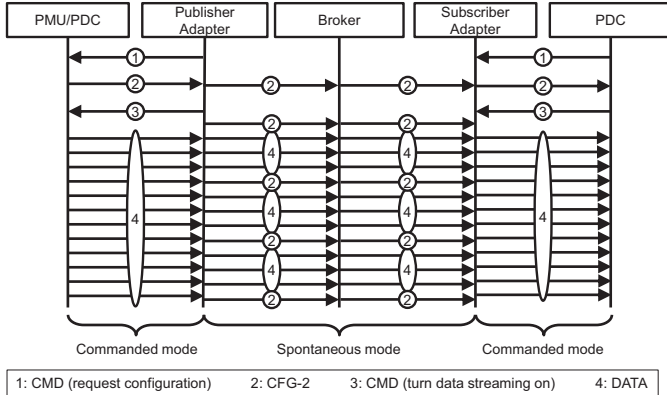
PMU/PDC

Publisher Adapter

Broker

Subscriber Adapter

PDC

1

2

3

4

2

2

2

4

2

4

2

4

2

4

2

2

2

4

2

4

2

4

2

4

2

1

2

3

4

Commanded mode

Spontaneous mode

Commanded mode

1: CMD (request configuration) 2: CFG-2 3: CMD (turn data streaming on) 4: DATA